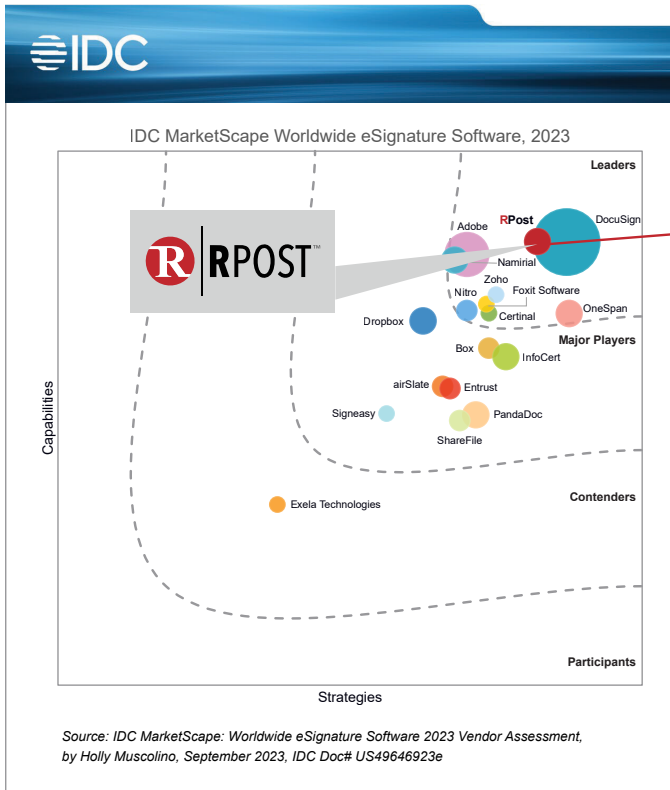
IDC

IDC MarketScape Worldwide eSignature Software, 2023

Leaders

R RPOST™

Adobe

RPost

DocuSign

Namirial

Zoho

Nitro

Foxit Software

Certinal

OneSpan

Dropbox

Major Players

Box

InfoCert

airSlate

Entrust

Signeasy

PandaDoc

ShareFile

Capabilities

Contenders

Exela Technologies

Participants

Strategies

Source: IDC MarketScape: Worldwide eSignature Software 2023 Vendor Assessment, by Holly Muscolino, September 2023, IDC Doc# US49646923e